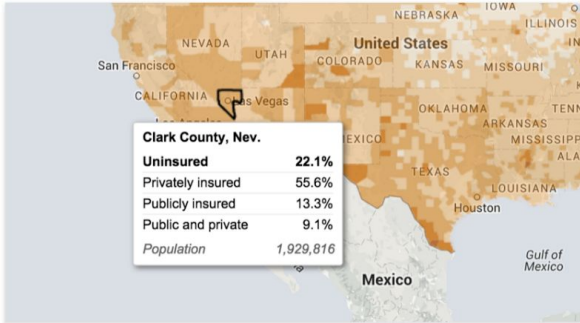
NEBRASKA
IOWA
ILLINOIS
NEVADA
UTAH
United States
San Francisco
COLORADO
KANSAS
MISSOURI
CALIFORNIA
Las Vegas
OKLAHOMA
TENN
ARKANSAS
MEXICO
MISSISSIPPI
ALABAMA
TEXAS
LOUISIANA
Houston
Gulf of Mexico
Mexico

| Clark County, Nev. | |
|---|---|
| Uninsured | 22.1% |
| Privately insured | 55.6% |
| Publicly insured | 13.3% |
| Public and private | 9.1% |
| Population | 1,929,816 |